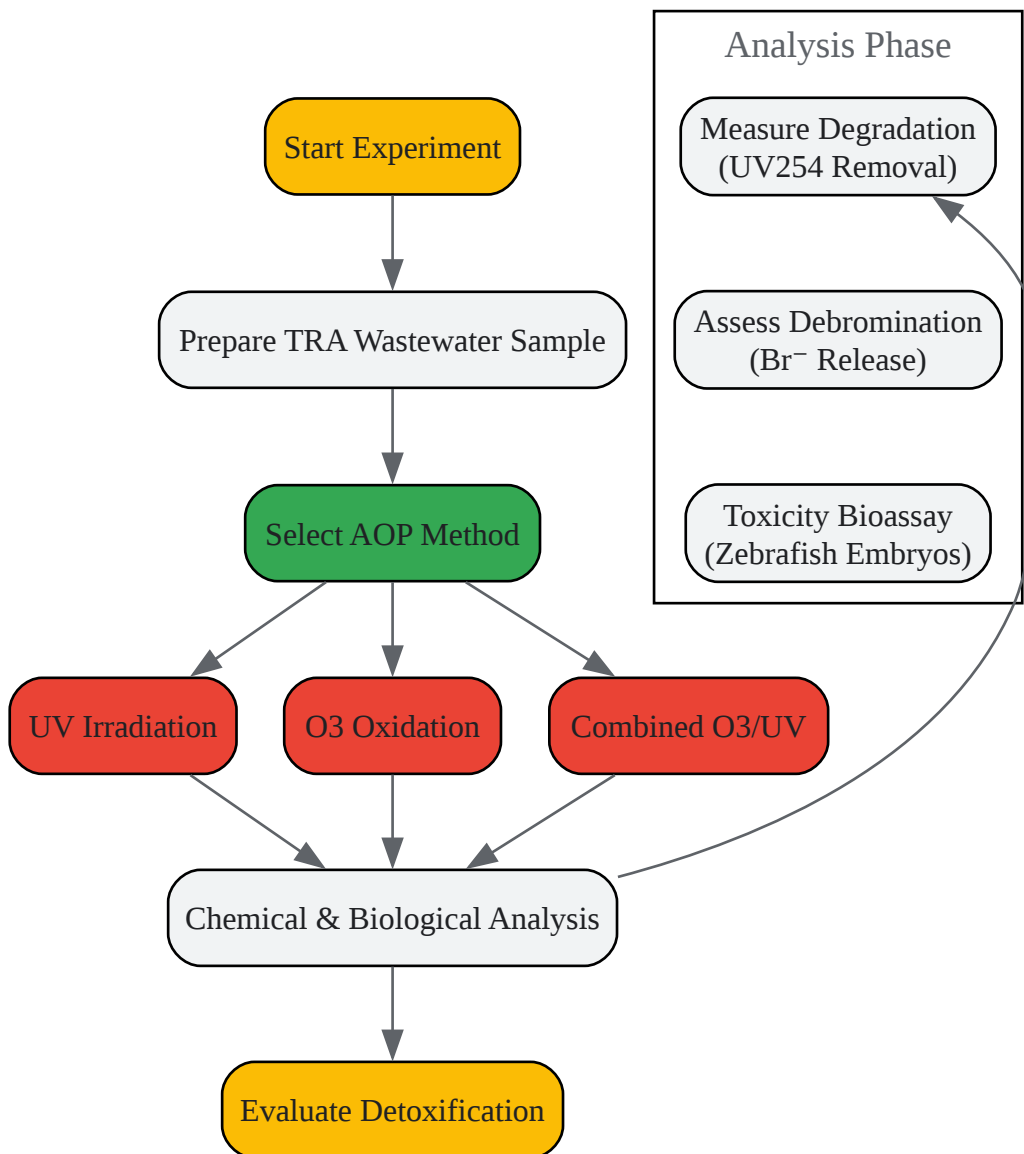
Analysis Phase

Measure Degradation (UV254 Removal)

Assess Debromination ($Br^-$ Release)

Toxicity Bioassay (Zebrafish Embryos)

Start Experiment

Prepare TRA Wastewater Sample

Select AOP Method

UV Irradiation

O3 Oxidation

Combined O3/UV

Chemical & Biological Analysis

Evaluate Detoxification